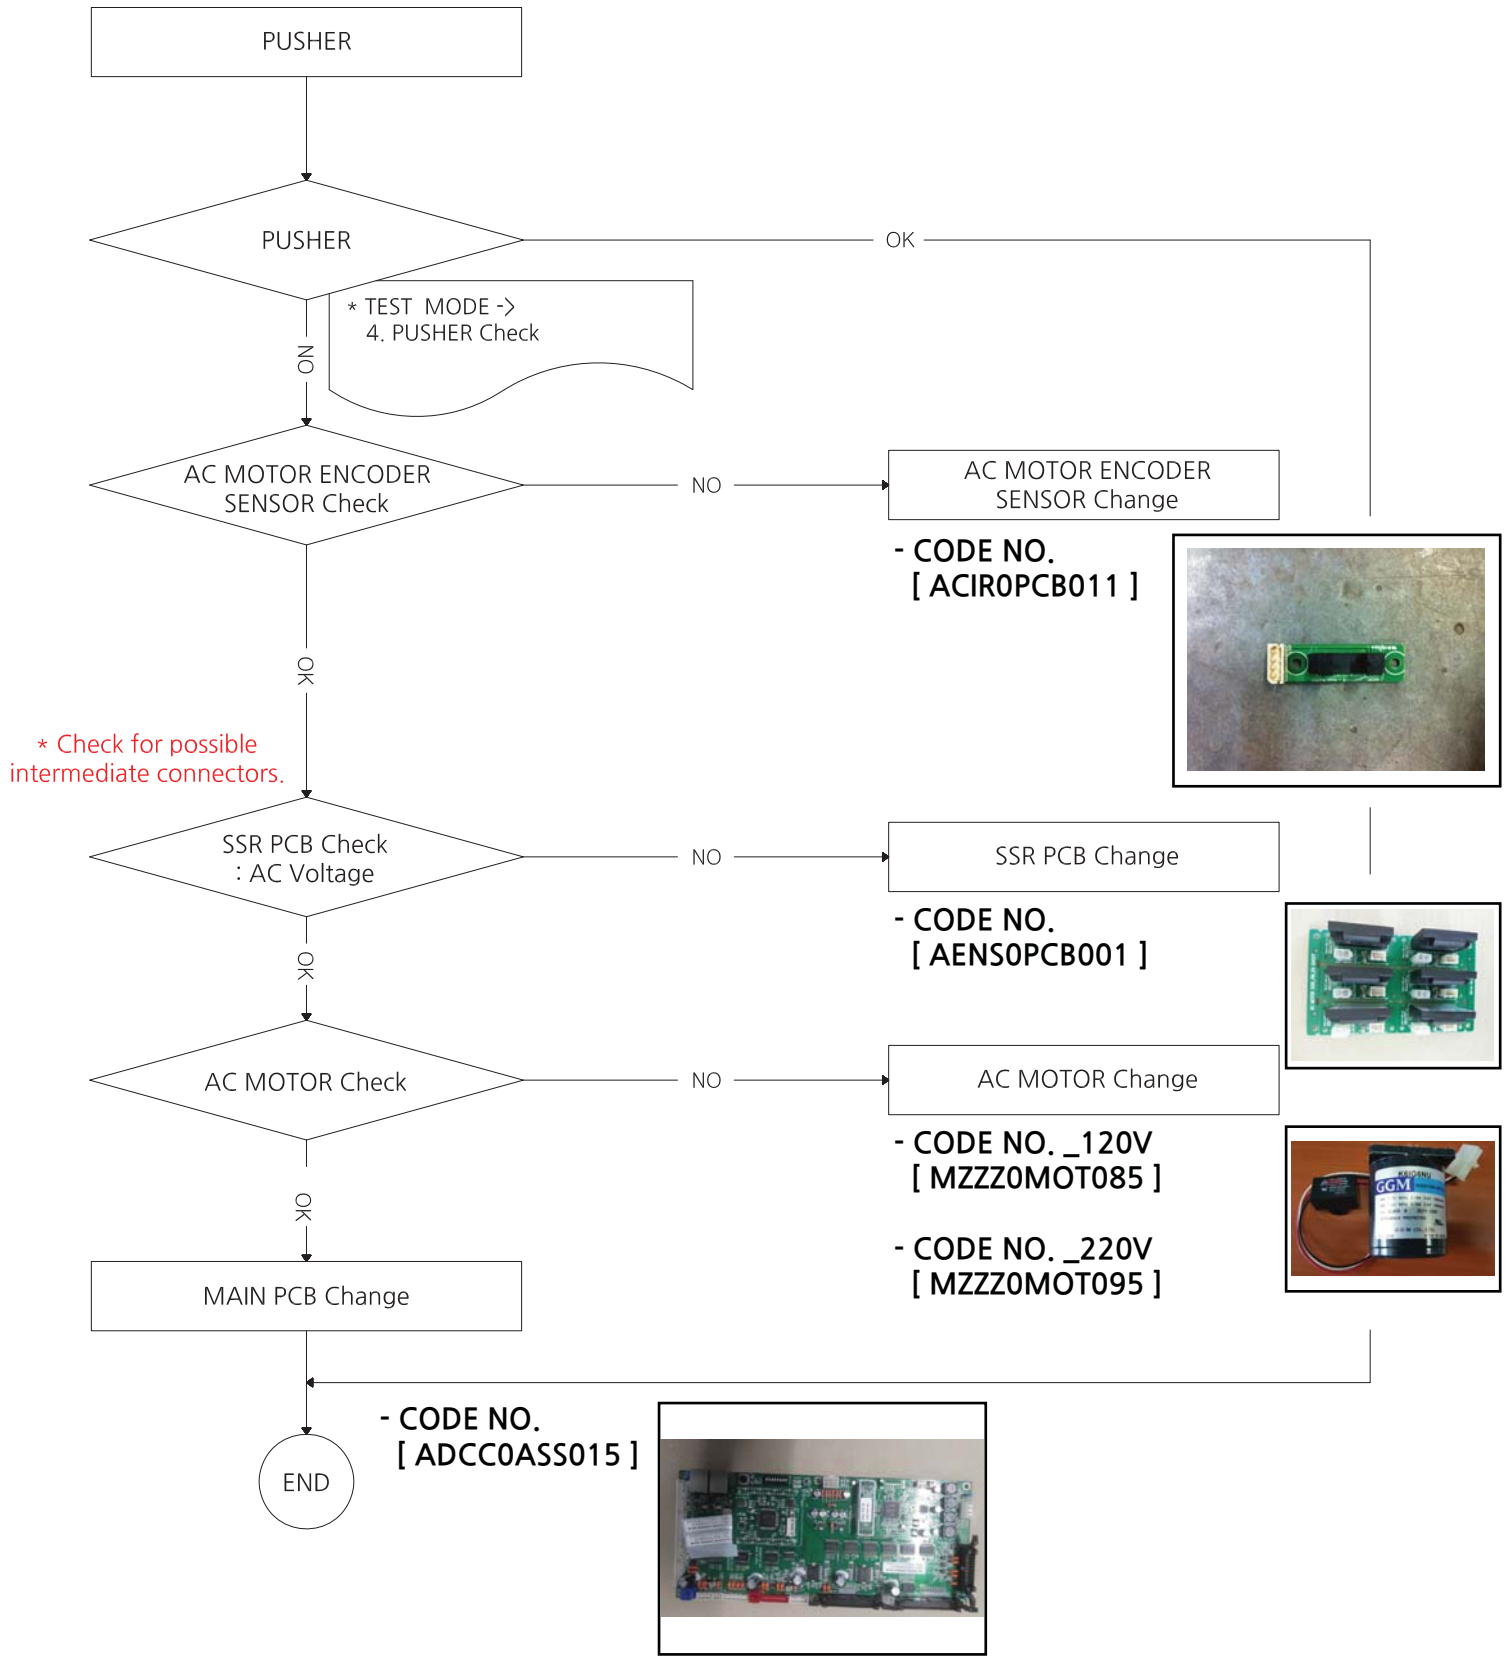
PUSHER

PUSHER

OK

* TEST MODE ->
4. PUSHER Check

NO

AC MOTOR ENCODER SENSOR Check

NO

AC MOTOR ENCODER SENSOR Change

- CODE NO.
[ ACIR0PCB011 ]

OK

* Check for possible intermediate connectors.

SSR PCB Check
: AC Voltage

NO

SSR PCB Change

- CODE NO.
[ AENS0PCB001 ]

OK

AC MOTOR Check

NO

AC MOTOR Change

- CODE NO. _120V
[ MZZZ0MOT085 ]

- CODE NO. _220V
[ MZZZ0MOT095 ]

GGM

OK

MAIN PCB Change

- CODE NO.
[ ADCC0ASS015 ]

END